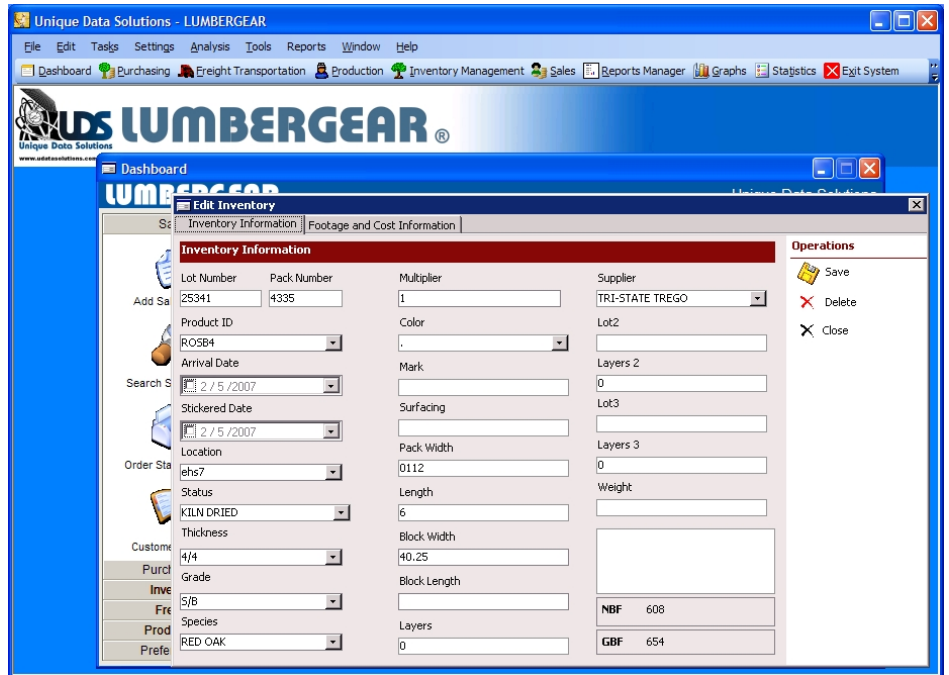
Unique Data Solutions - LUMBERGEAR

File Edit Tasks Settings Analysis Tools Reports Window Help

Dashboard Purchasing Freight Transportation Production Inventory Management Sales Reports Manager Graphs Statistics Exit System

UDS LUMBERGEAR®
Unique Data Solutions
www.udatasolutions.com

Dashboard
LUMB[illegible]
Unique Data Solutions

Sa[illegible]
Add Sa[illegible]
Search S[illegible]
Order Sta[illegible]
Custome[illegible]
Purch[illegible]
Inve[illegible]
Fre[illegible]
Prod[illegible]
Prefe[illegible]

Edit Inventory

Inventory Information | Footage and Cost Information

Inventory Information

Lot Number 25341
Pack Number 4335
Product ID ROSB4
Arrival Date 2 / 5 /2007
Stickered Date 2 / 5 /2007
Location ehs7
Status KILN DRIED
Thickness 4/4
Grade S/B
Species RED OAK

Multiplier 1
Color .
Mark
Surfacing
Pack Width 0112
Length 6
Block Width 40.25
Block Length
Layers 0

Supplier TRI-STATE TREGO
Lot2
Layers 2 0
Lot3
Layers 3 0
Weight

NBF 608
GBF 654

Operations
Save
Delete
Close